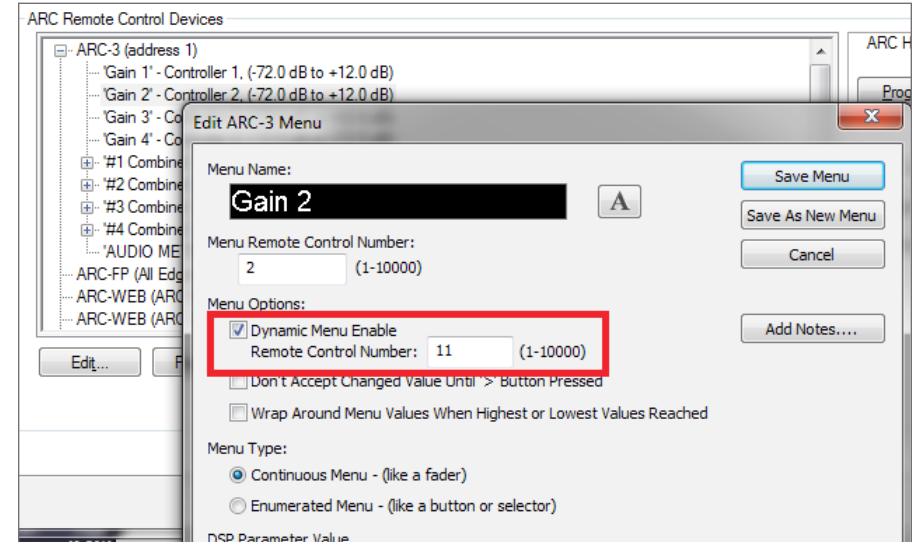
ARC Remote Control Devices

ARC-3 (address 1)
'Gain 1' - Controller 1, (-72.0 dB to +12.0 dB)
'Gain 2' - Controller 2, (-72.0 dB to +12.0 dB)
'Gain 3' - Co
'Gain 4' - Co
'#1 Combine
'#2 Combine
'#3 Combine
'#4 Combine
'AUDIO ME
ARC-FP (All Edg
ARC-WEB (ARC
ARC-WEB (ARC

Edit...

ARC H
Prog

Edit ARC-3 Menu

Menu Name:
Gain 2
A

Menu Remote Control Number:
2 (1-10000)

Menu Options:
Dynamic Menu Enable
Remote Control Number: 11 (1-10000)
Don't Accept Changed Value Until '>' Button Pressed
Wrap Around Menu Values When Highest or Lowest Values Reached

Menu Type:
Continuous Menu - (like a fader)
Enumerated Menu - (like a button or selector)

DSP Parameter Value

Save Menu
Save As New Menu
Cancel
Add Notes....